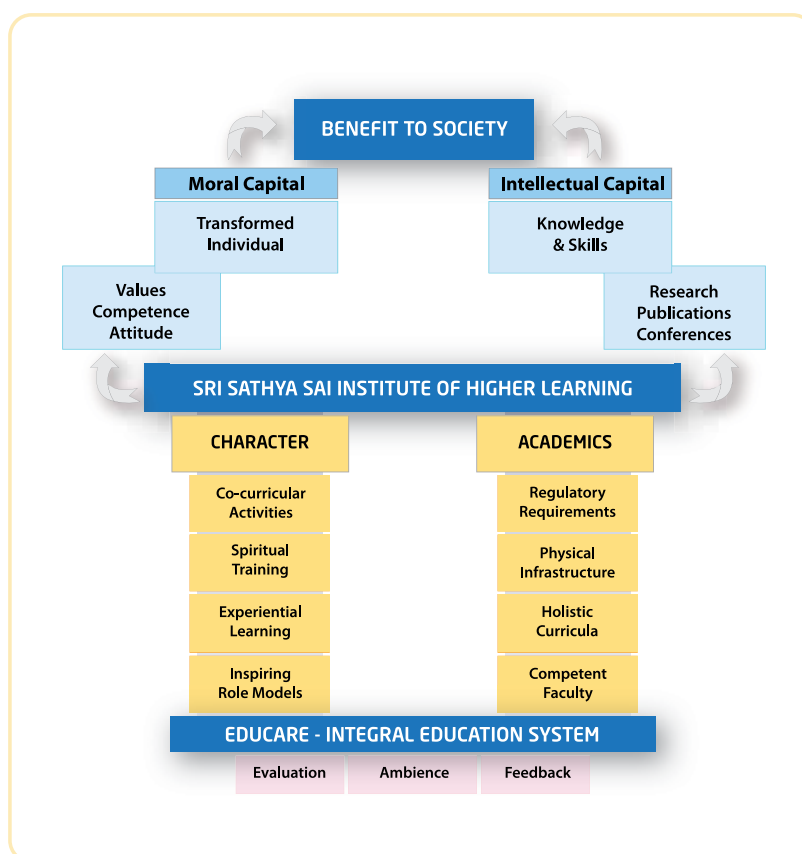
BENEFIT TO SOCIETY

Moral Capital

Transformed Individual

Values
Competence
Attitude

Intellectual Capital

Knowledge & Skills

Research
Publications
Conferences

SRI SATHYA SAI INSTITUTE OF HIGHER LEARNING

CHARACTER

Co-curricular Activities

Spiritual Training

Experiential Learning

Inspiring Role Models

ACADEMICS

Regulatory Requirements

Physical Infrastructure

Holistic Curricula

Competent Faculty

EDUCARE - INTEGRAL EDUCATION SYSTEM

Evaluation

Ambience

Feedback